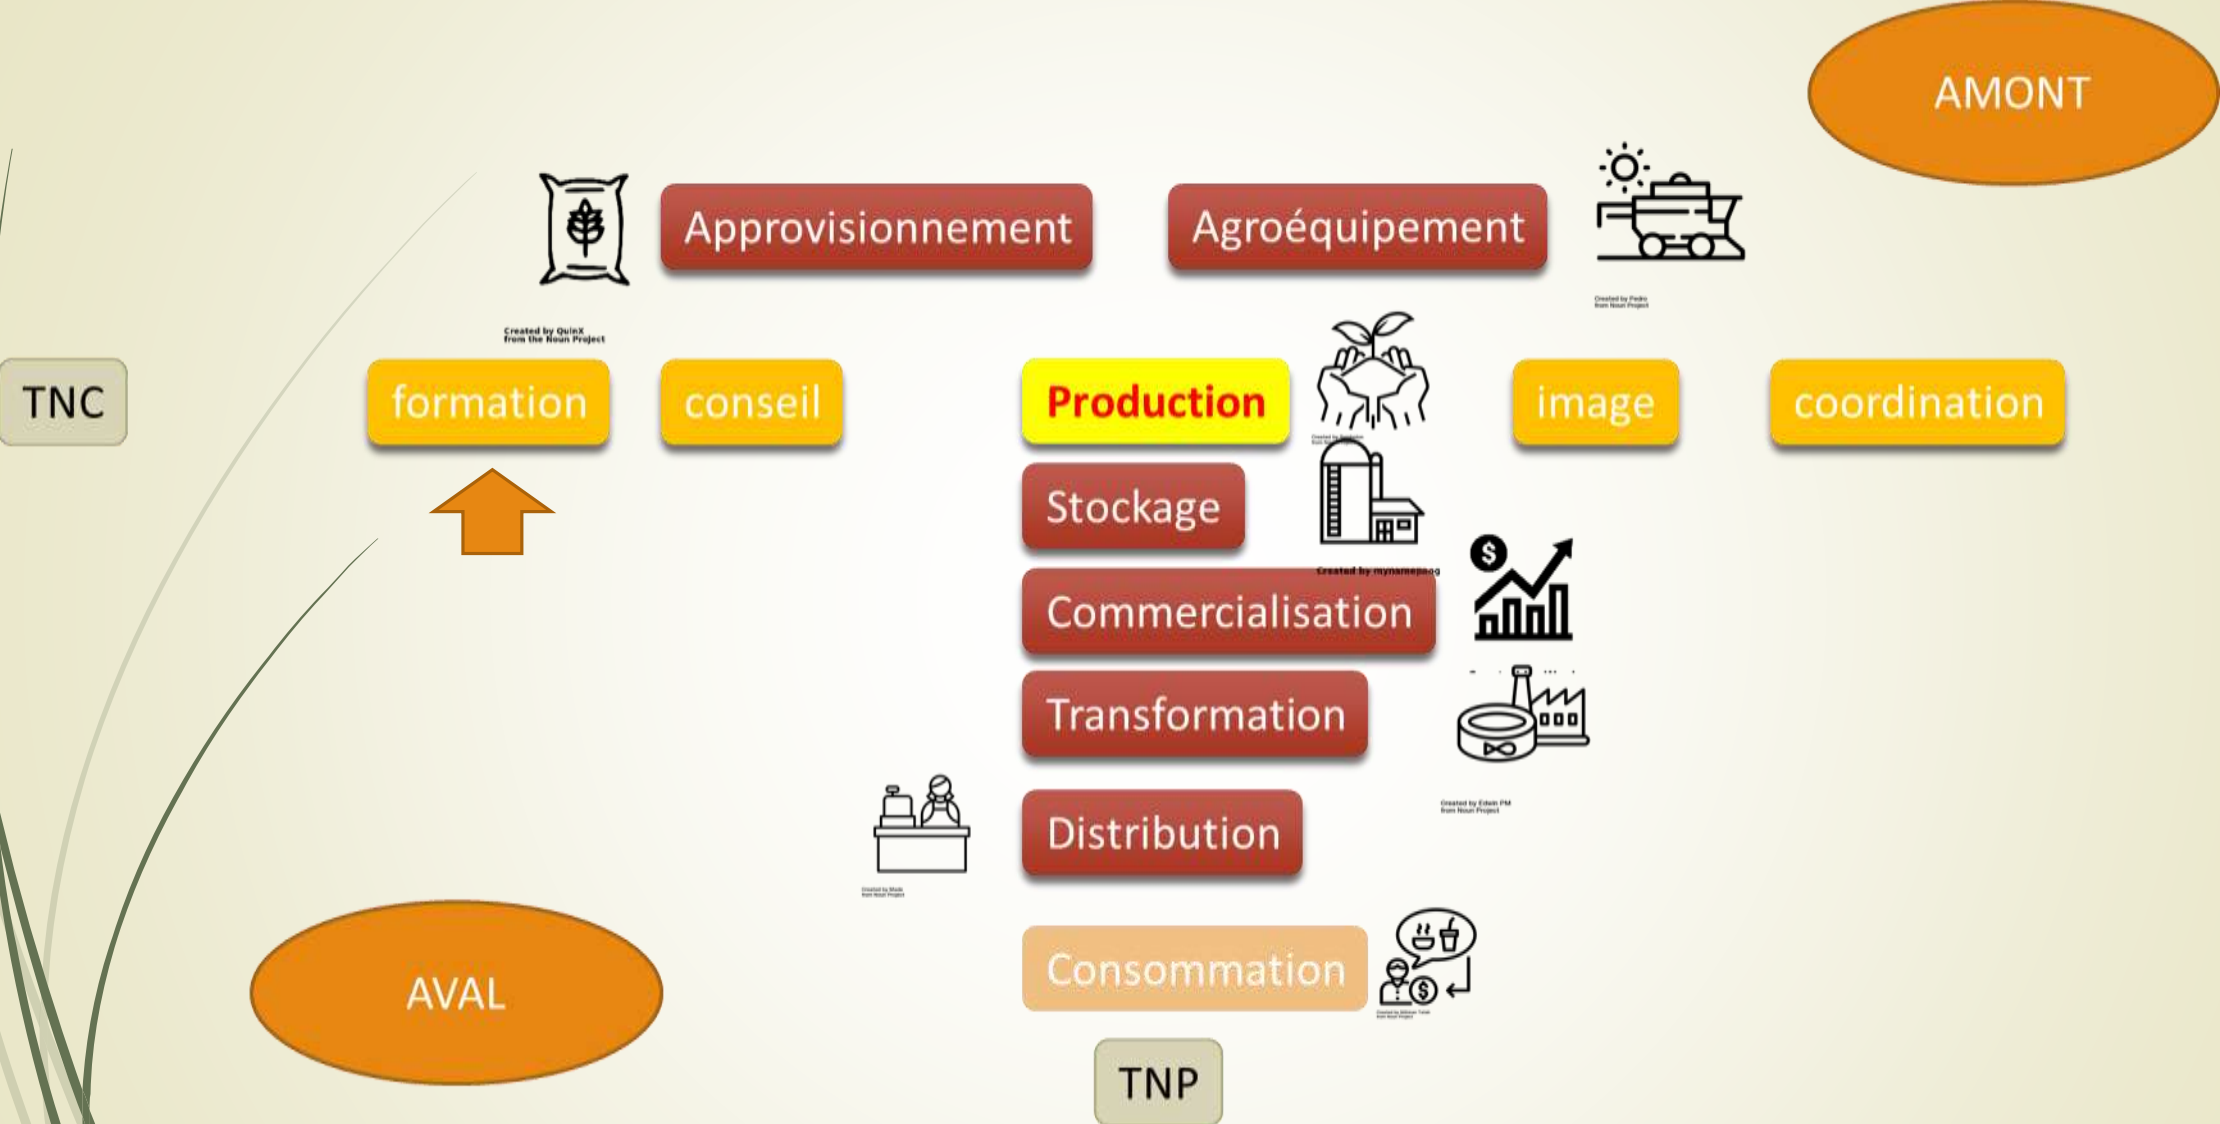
AMONT

Approvisionnement

Agroéquipement

Created by Pedro from Noun Project

Created by QuinX from the Noun Project

TNC

formation

conseil

Production

image

coordination

Stockage

Created by mynamepong

Commercialisation

Transformation

Created by Edwin PM from Noun Project

Distribution

Created by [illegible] from Noun Project

Consommation

TNP

AVAL